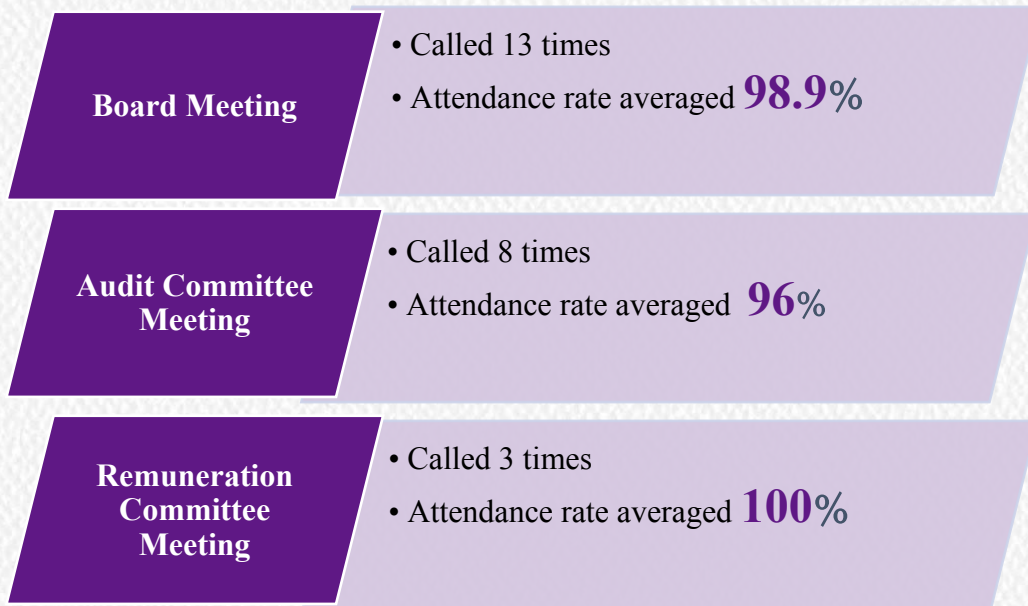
Board Meeting

• Called 13 times
• Attendance rate averaged 98.9%

Audit Committee Meeting

• Called 8 times
• Attendance rate averaged 96%

Remuneration Committee Meeting

• Called 3 times
• Attendance rate averaged 100%